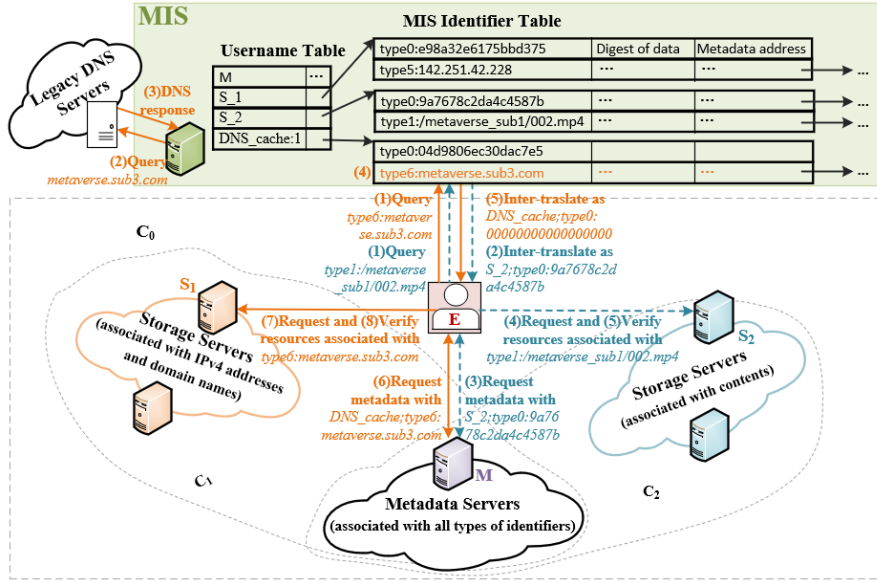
MIS

MIS Identifier Table

Username Table

| M | ··· |
|---|---|
| S_1 | |
| S_2 | |
| DNS_cache:1 | |

| type0:e98a32e6175bbd375 | Digest of data | Metadata address |
|---|---|---|
| type5:142.251.42.228 | ··· | ··· |

| type0:9a7678c2da4c4587b | ··· | ··· |
|---|---|---|
| type1:/metaverse_sub1/002.mp4 | ··· | ··· |

| type0:04d9806ec30dac7e5 | | |
|---|---|---|
| (4) type6:metaverse.sub3.com | ··· | ··· |

Legacy DNS Servers

(3)DNS response

(2)Query metaverse.sub3.com

$C_0$

(1)Query type6:metaverse.sub3.com

(1)Query type1:/metaverse sub1/002.mp4

(5)Inter-traslate as DNS_cache;type0: 0000000000000000

(2)Inter-translate as S_2;type0:9a7678c2d a4c4587b

$S_1$

Storage Servers (associated with IPv4 addresses and domain names)

(7)Request and (8)Verify resources associated with type6:metaverse.sub3.com

E

(4)Request and (5)Verify resources associated with type1:/metaverse_sub1/002.mp4

$S_2$

Storage Servers (associated with contents)

(6)Request metadata with DNS_cache;type6: metaverse.sub3.com

(3)Request metadata with S_2;type0:9a7678c2da4c4587b

$C_1$

M

$C_2$

Metadata Servers (associated with all types of identifiers)